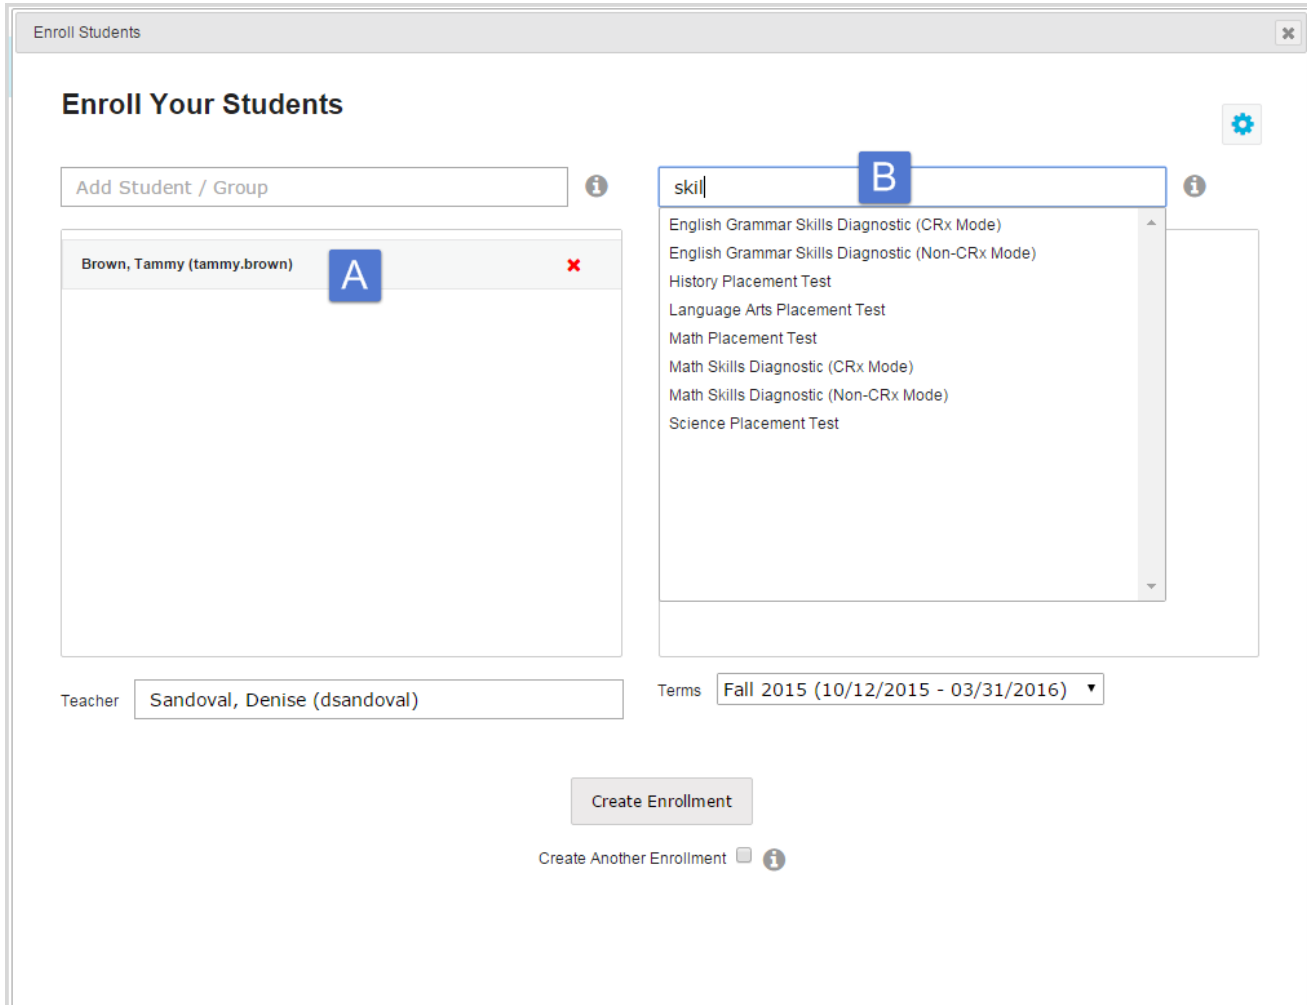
Enroll Students

Enroll Your Students

Add Student / Group

skil

B

Brown, Tammy (tammy.brown)

A

English Grammar Skills Diagnostic (CRx Mode)
English Grammar Skills Diagnostic (Non-CRx Mode)
History Placement Test
Language Arts Placement Test
Math Placement Test
Math Skills Diagnostic (CRx Mode)
Math Skills Diagnostic (Non-CRx Mode)
Science Placement Test

Teacher Sandoval, Denise (dsandoval)

Terms Fall 2015 (10/12/2015 - 03/31/2016)

Create Enrollment

Create Another Enrollment